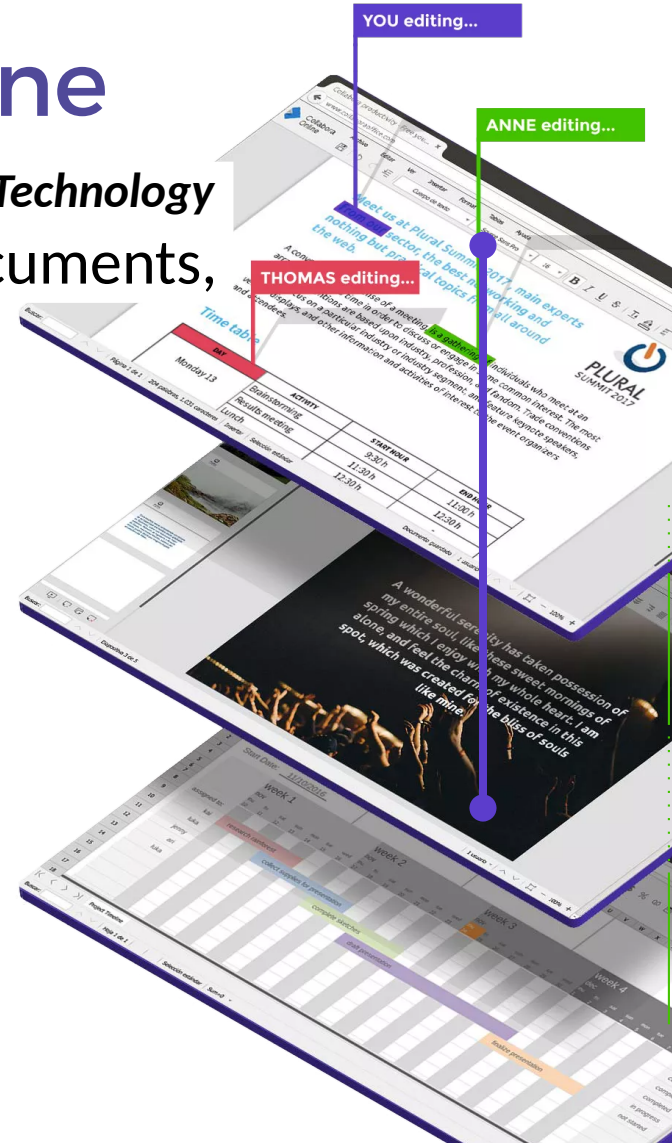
ne

Technology

cuments,

YOU editing...

ANNE editing...

THOMAS editing...

Collabora Online

Meet us at Plural Summit 2017, main experts from the sector, the best networking and nothing but practical topics from all around the web.

A convention is a gathering of individuals who meet at an arranged place and time in order to discuss or engage in some common interest. The most common conventions are based upon industry, profession, and fandom. Trade conventions typically focus on a particular industry or industry segment, and feature keynote speakers, vendor displays, and other information and activities of interest to the event organizers and attendees.

PLURAL SUMMIT 2017

Time table

| DAY | ACTIVITY | START HOUR | END HOUR |
|---|---|---|---|
| Monday 13 | Brainstorming | 9:30 h | 11:00 h |
| | Results meeting | 11:30 h | 12:30 h |
| | Lunch | 12:30 h | |

A wonderful serenity has taken possession of my entire soul, like these sweet mornings of spring which I enjoy with my whole heart. I am alone, and feel the charm of existence in this spot, which was created for the bliss of souls like mine.

Start Date: 11/7/2016

Week 1

Week 2

Week 3

Week 4

research content

collect supplies for presentation

complete sketches

draft presentation

finalize presentation

Project Timeline